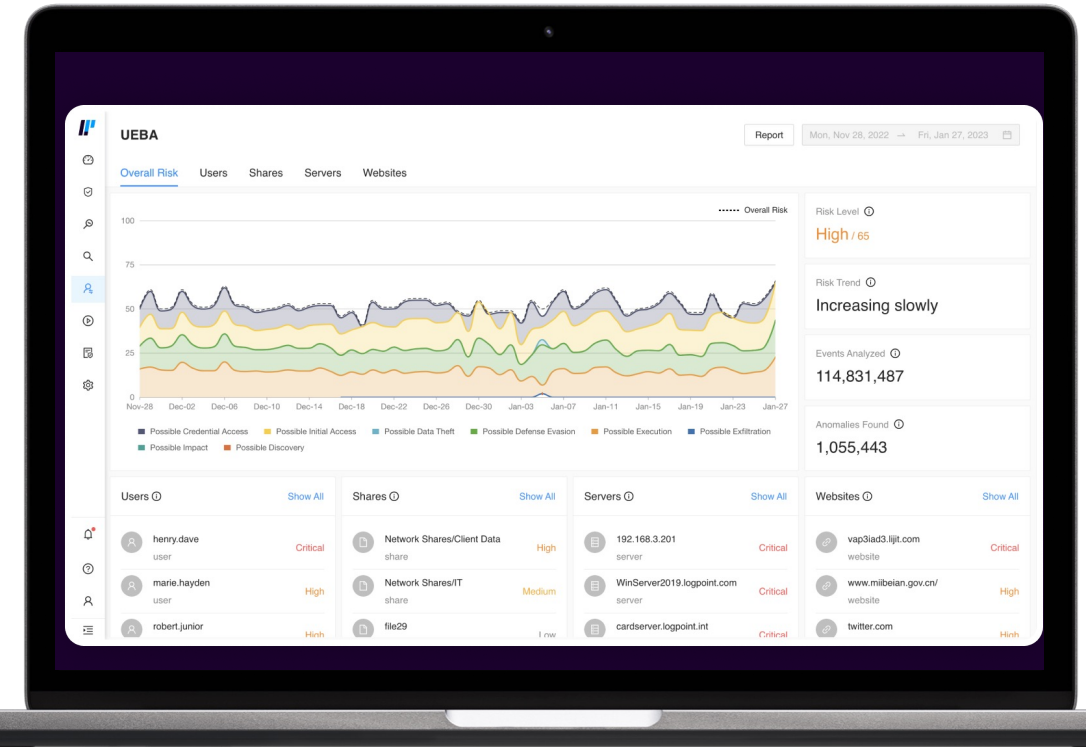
UEBA

Report

Mon, Nov 28, 2022 → Fri, Jan 27, 2023

Overall Risk Users Shares Servers Websites

Overall Risk

100
75
50
25
0

Nov-28 Dec-02 Dec-06 Dec-10 Dec-14 Dec-18 Dec-22 Dec-26 Dec-30 Jan-03 Jan-07 Jan-11 Jan-15 Jan-19 Jan-23 Jan-27

Possible Credential Access  Possible Initial Access  Possible Data Theft  Possible Defense Evasion  Possible Execution  Possible Exfiltration  Possible Impact  Possible Discovery

Risk Level
High / 65

Risk Trend
Increasing slowly

Events Analyzed
114,831,487

Anomalies Found
1,055,443

Users
Show All
henry.dave
user
Critical
marie.hayden
user
High
robert.junior
High

Shares
Show All
Network Shares/Client Data
share
High
Network Shares/IT
share
Medium
file29
Low

Servers
Show All
192.168.3.201
server
Critical
WinServer2019.logpoint.com
server
Critical
cardserver.logpoint.int
Critical

Websites
Show All
vap3iad3.lijit.com
website
Critical
www.miibeian.gov.cn/
website
High
twitter.com
High